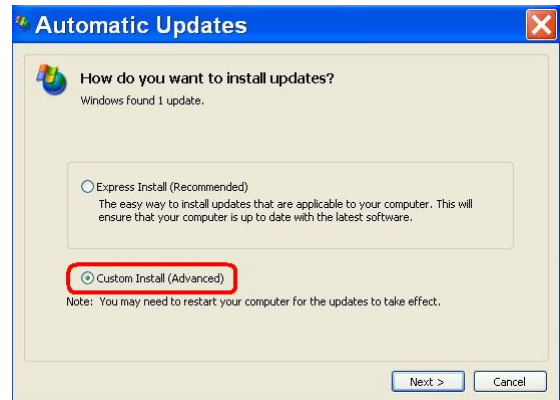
Automatic Updates

How do you want to install updates?
Windows found 1 update.

Express Install (Recommended)
The easy way to install updates that are applicable to your computer. This will ensure that your computer is up to date with the latest software.

Custom Install (Advanced)

Note: You may need to restart your computer for the updates to take effect.

Next >
Cancel